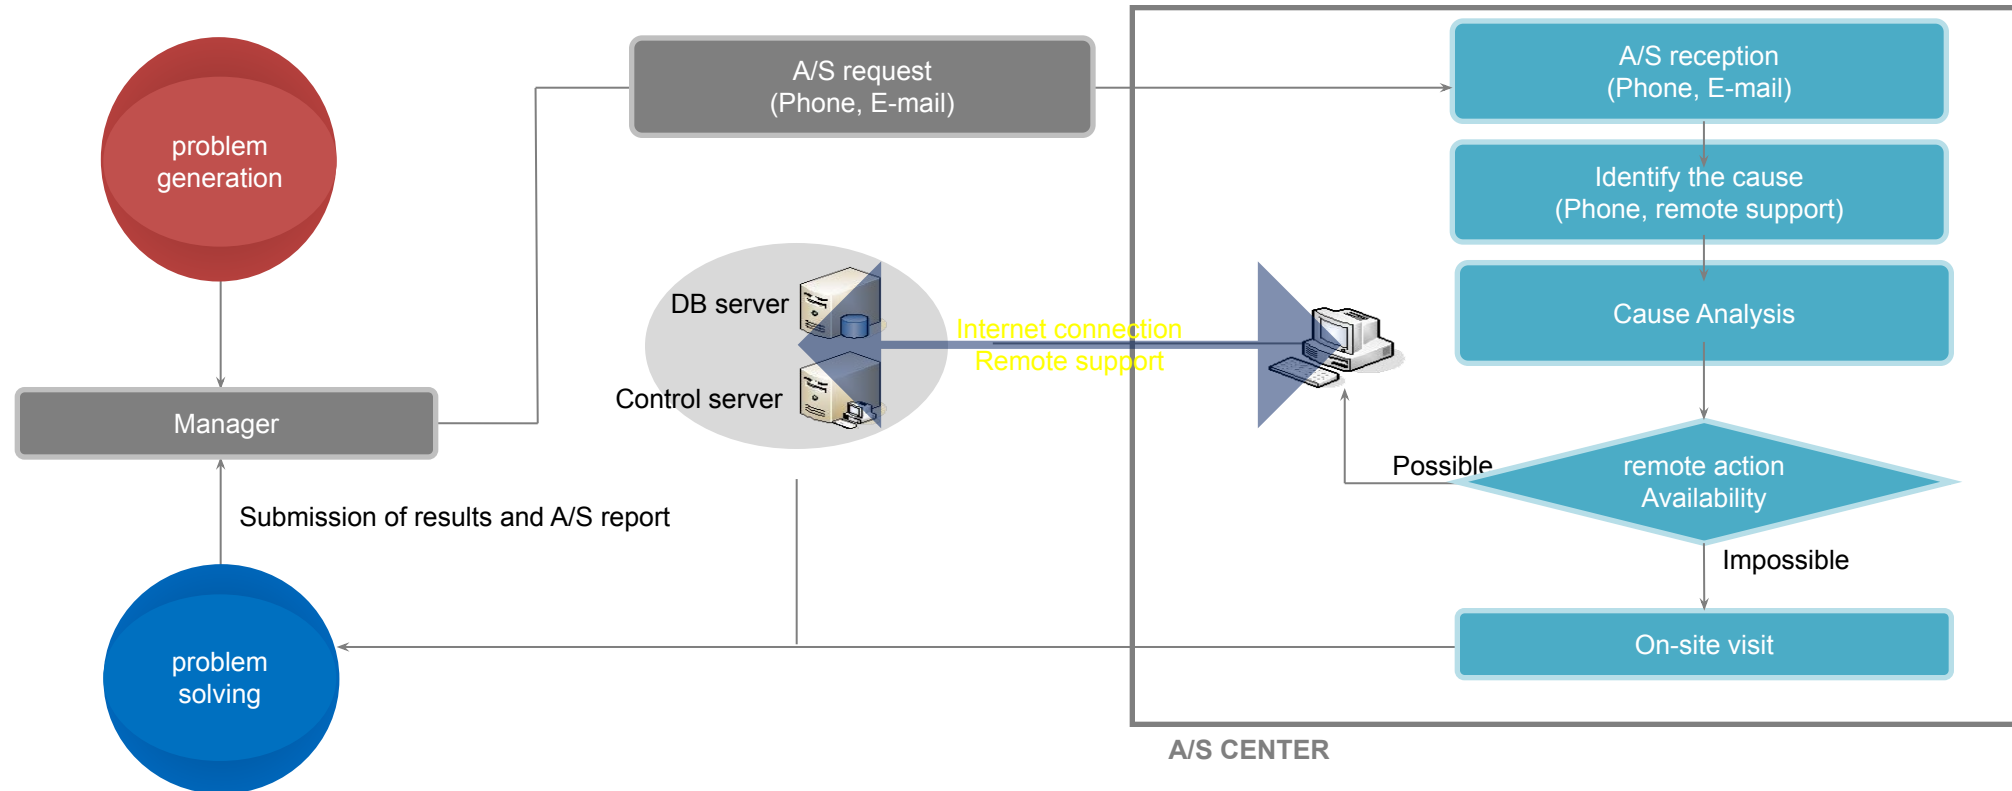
problem generation

A/S request
(Phone, E-mail)

A/S reception
(Phone, E-mail)

Identify the cause
(Phone, remote support)

Cause Analysis

DB server

Control server

Internet connection
Remote support

Manager

Possible

remote action
Availability

Impossible

Submission of results and A/S report

problem solving

On-site visit

A/S CENTER